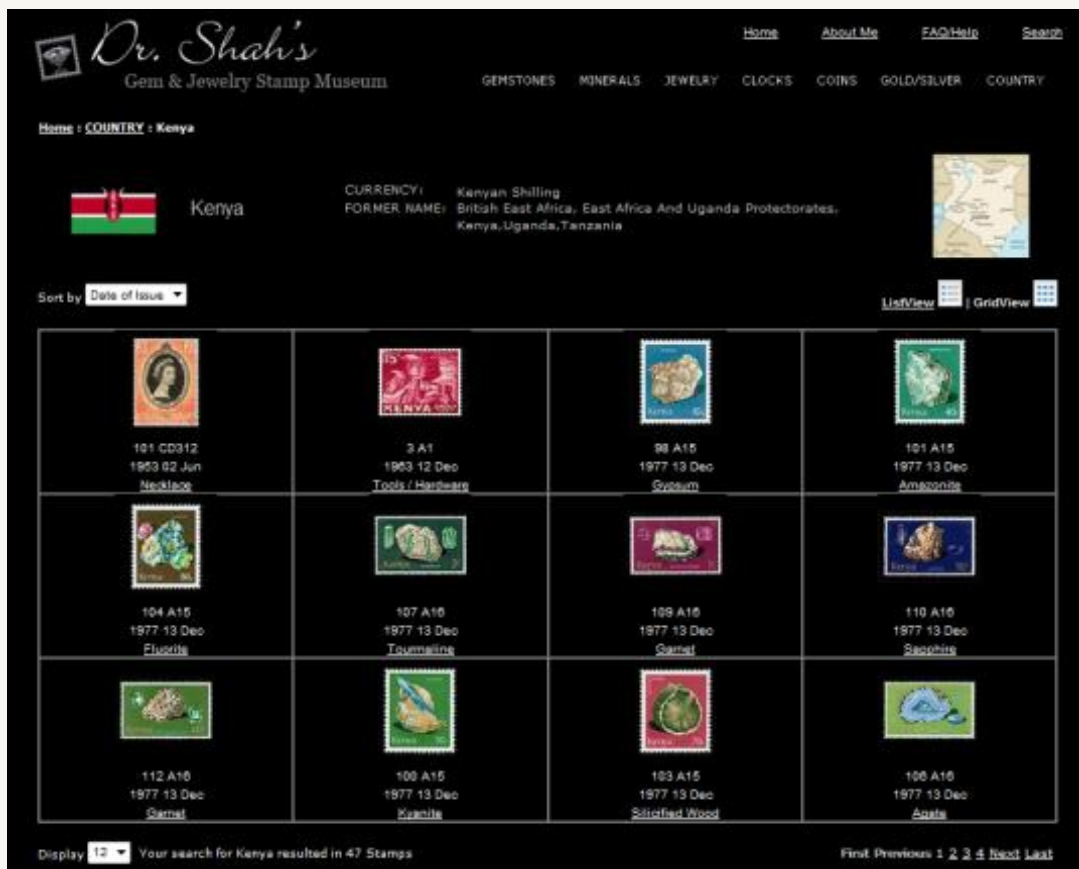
Dr. Shah's
Gem & Jewelry Stamp Museum

Home About Me FAQ/Help Search

GEMSTONES MINERALS JEWELRY CLOCKS COINS GOLD/SILVER COUNTRY

Home : COUNTRY : Kenya

Kenya

CURRENCY: Kenyan Shilling
FORMER NAME: British East Africa, East Africa And Uganda Protectorates, Kenya,Uganda,Tanzania

Sort by Date of Issue

ListView | GridView

KENYA

| 101 CD312<br>1953 02 Jun<br>Necklace | 3 A1<br>1963 12 Dec<br>Tools / Hardware | 98 A15<br>1977 13 Dec<br>Gypsum | 101 A15<br>1977 13 Dec<br>Amazonite |
|---|---|---|---|
| 104 A15<br>1977 13 Dec<br>Fluorite | 107 A16<br>1977 13 Dec<br>Tourmaline | 109 A16<br>1977 13 Dec<br>Garnet | 110 A16<br>1977 13 Dec<br>Sapphire |
| 112 A16<br>1977 13 Dec<br>Garnet | 100 A15<br>1977 13 Dec<br>Kyanite | 103 A15<br>1977 13 Dec<br>Silicified Wood | 106 A16<br>1977 13 Dec<br>Agate |

Display 12 Your search for Kenya resulted in 47 Stamps

First Previous 1 2 3 4 Next Last